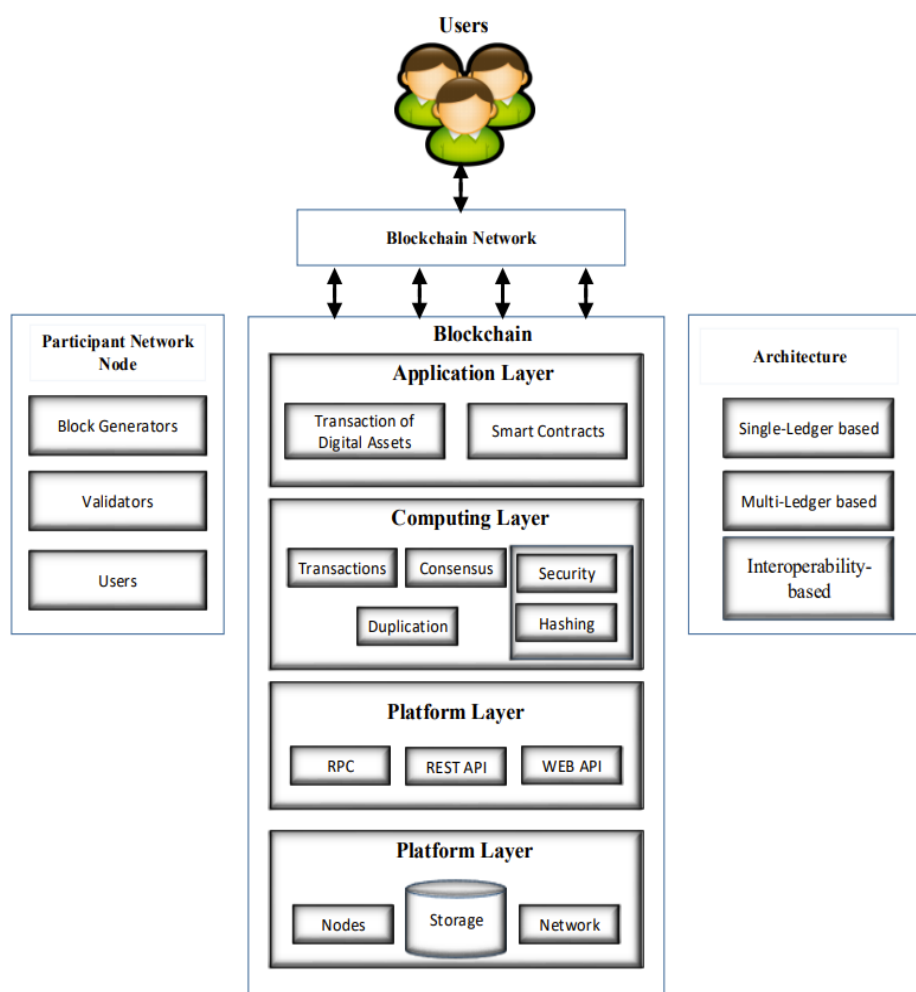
Users

Blockchain Network

Participant Network Node

Block Generators

Validators

Users

Blockchain

Application Layer

Transaction of Digital Assets

Smart Contracts

Computing Layer

Transactions

Consensus

Security

Hashing

Duplication

Platform Layer

RPC

REST API

WEB API

Platform Layer

Nodes

Storage

Network

Architecture

Single-Ledger based

Multi-Ledger based

Interoperability-based